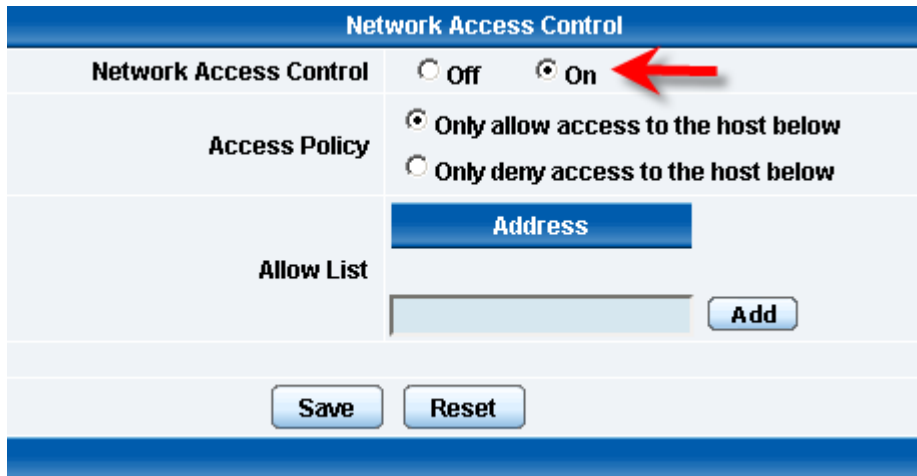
Network Access Control

| | |
|---|---|
| Network Access Control | Off On |
| Access Policy | Only allow access to the host below<br>Only deny access to the host below |
| Allow List | Address<br>Add |

Save Reset